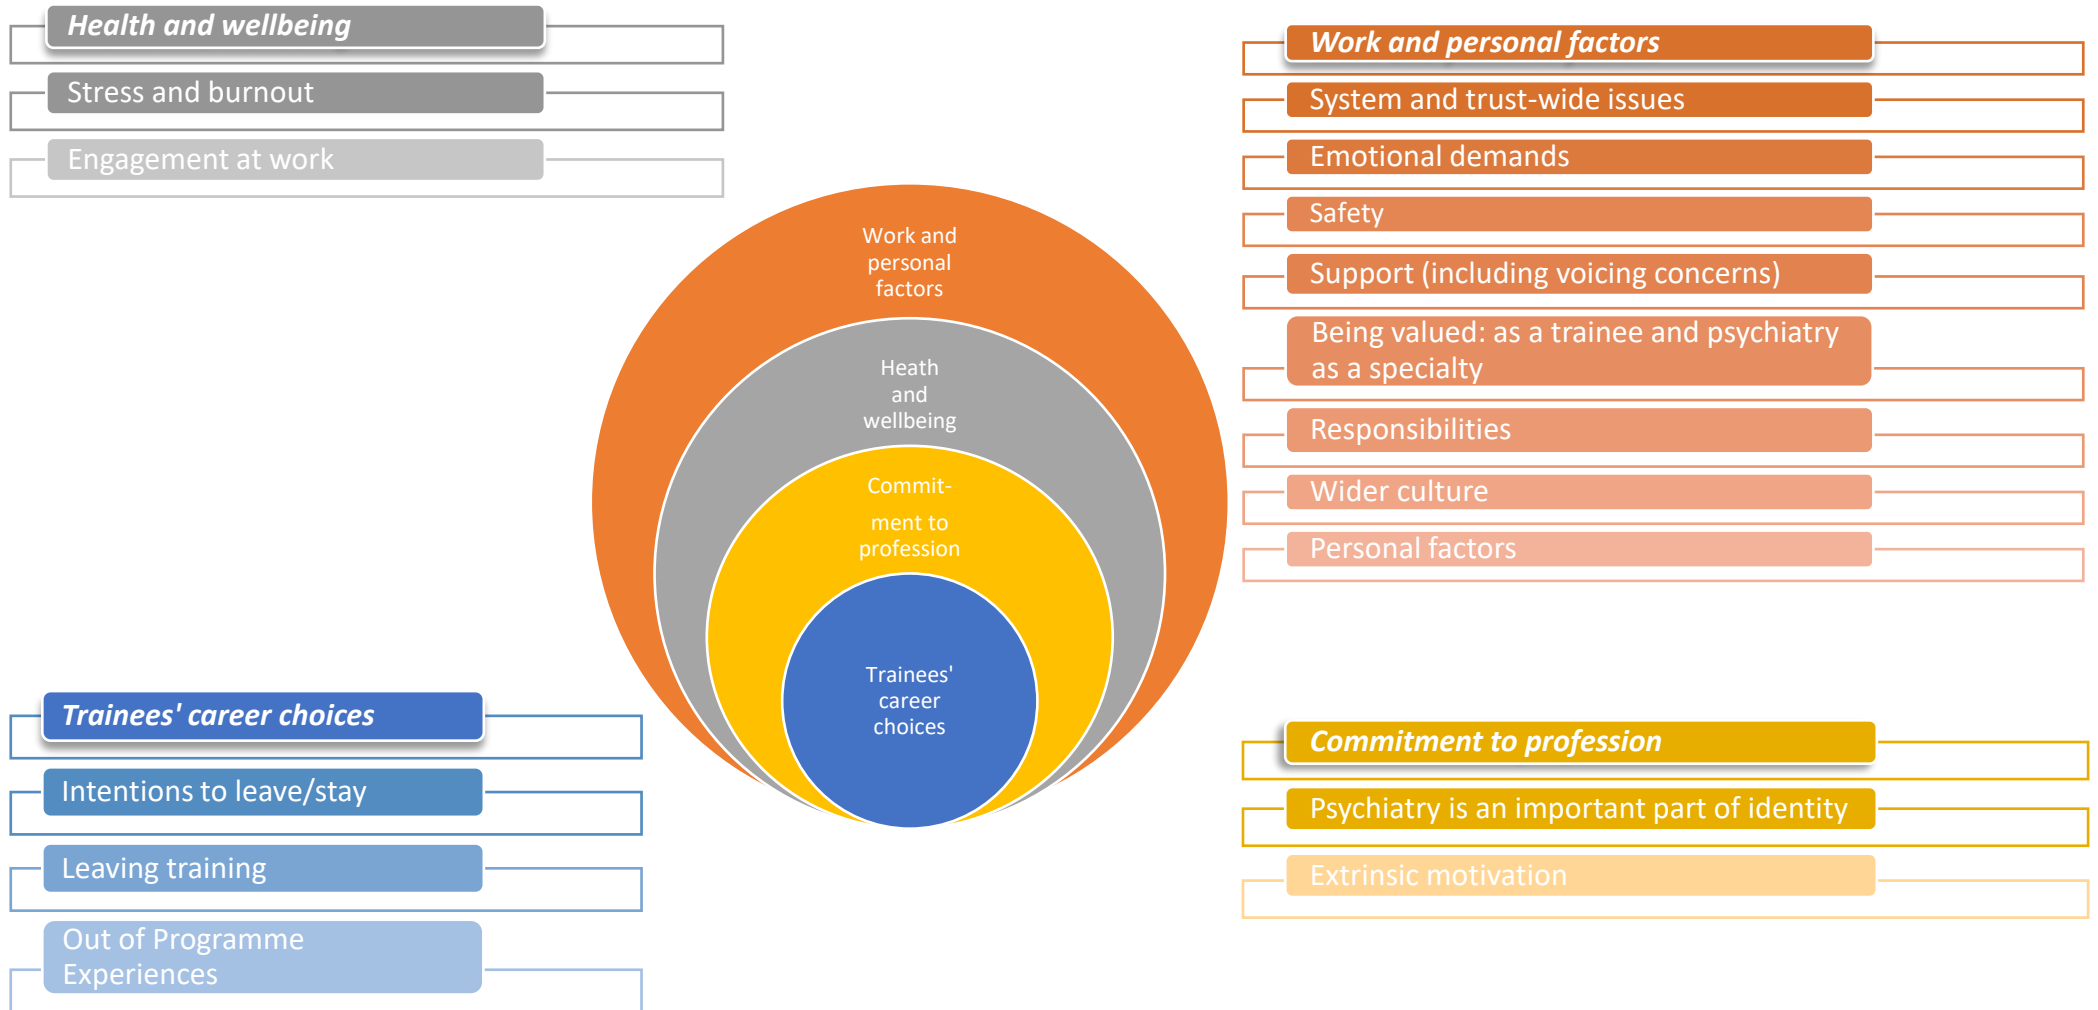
Health and wellbeing

Stress and burnout

Engagement at work

Work and personal factors

Heath and wellbeing

Commit-ment to profession

Trainees' career choices

Work and personal factors

System and trust-wide issues

Emotional demands

Safety

Support (including voicing concerns)

Being valued: as a trainee and psychiatry as a specialty

Responsibilities

Wider culture

Personal factors

Trainees' career choices

Intentions to leave/stay

Leaving training

Out of Programme Experiences

Commitment to profession

Psychiatry is an important part of identity

Extrinsic motivation